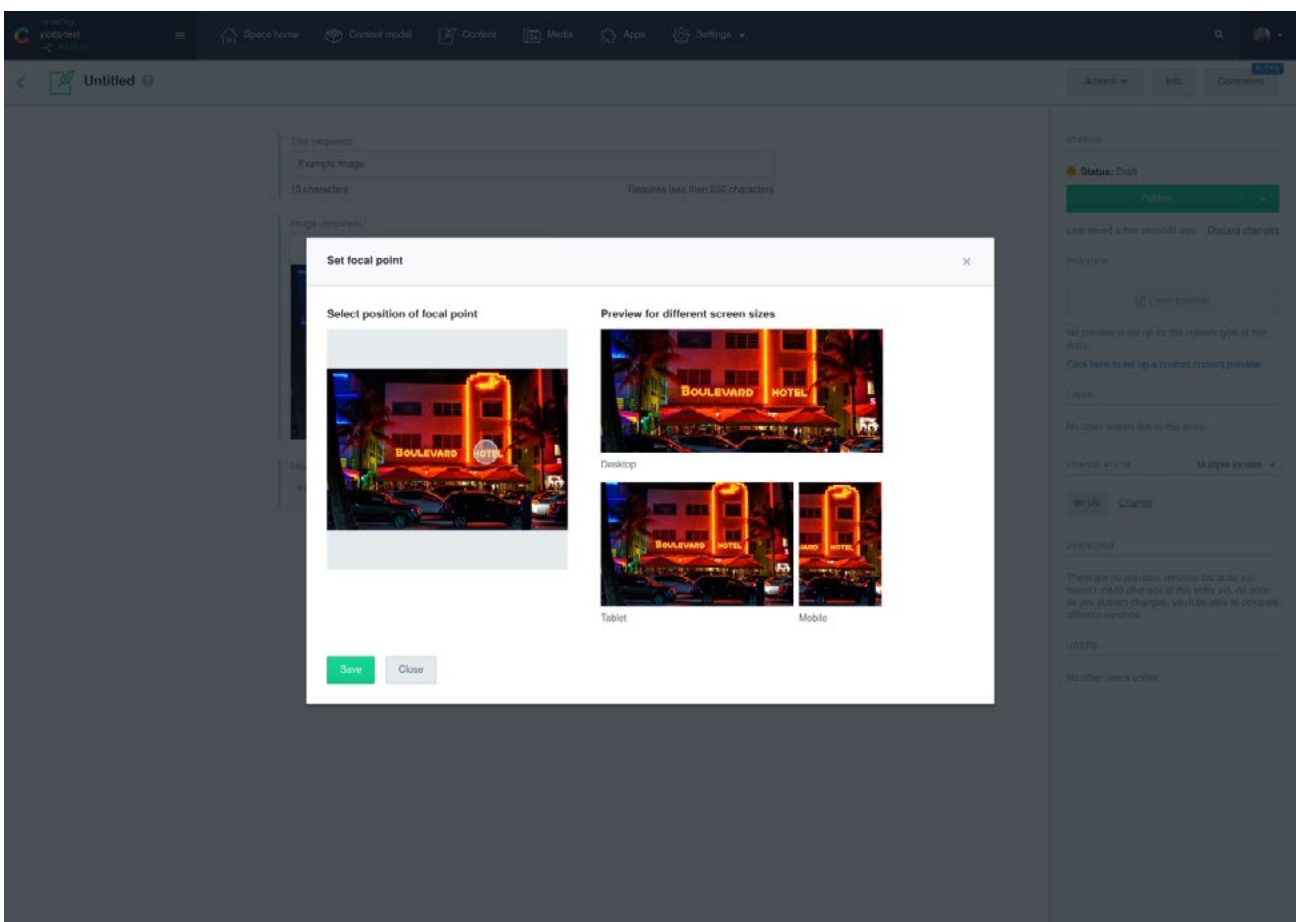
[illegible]
yiotis-test
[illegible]

Space home
Content model
Content
Media
Apps
Settings

Untitled

Actions
Info
Comments

Title (required)
Example image
13 characters
Requires less than 256 characters

Image (required)

STATUS
Status: Draft
Publish
Last saved a few seconds ago
Discard changes

PREVIEW
Open preview
No preview is set up for the content type of this entry.
Click here to set up a custom content preview.

LINKS
No other entries link to this entry.

TRANSLATION
Multiple locales
en-US
Change

VERSIONS
There are no previous versions because you haven't made changes to this entry yet. As soon as you publish changes, you'll be able to compare different versions.

USERS
No other users online.

Set focal point

Select position of focal point

BOULEVARD HOTEL

Preview for different screen sizes

BOULEVARD HOTEL
Desktop

BOULEVARD HOTEL
Tablet

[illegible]ARD HOTEL
Mobile

Save
Close